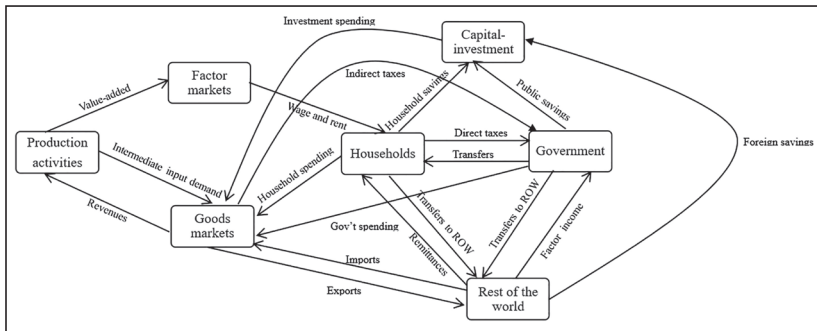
Investment spending

Capital-investment

Factor markets

Indirect taxes

Household savings

Public savings

Value-added

Wage and rent

Production activities

Intermediate input demand

Direct taxes

Households

Transfers

Government

Foreign savings

Household spending

Revenues

Goods markets

Transfers to ROW

Transfers to ROW

Factor income

Gov't spending

Remittances

Imports

Exports

Rest of the world